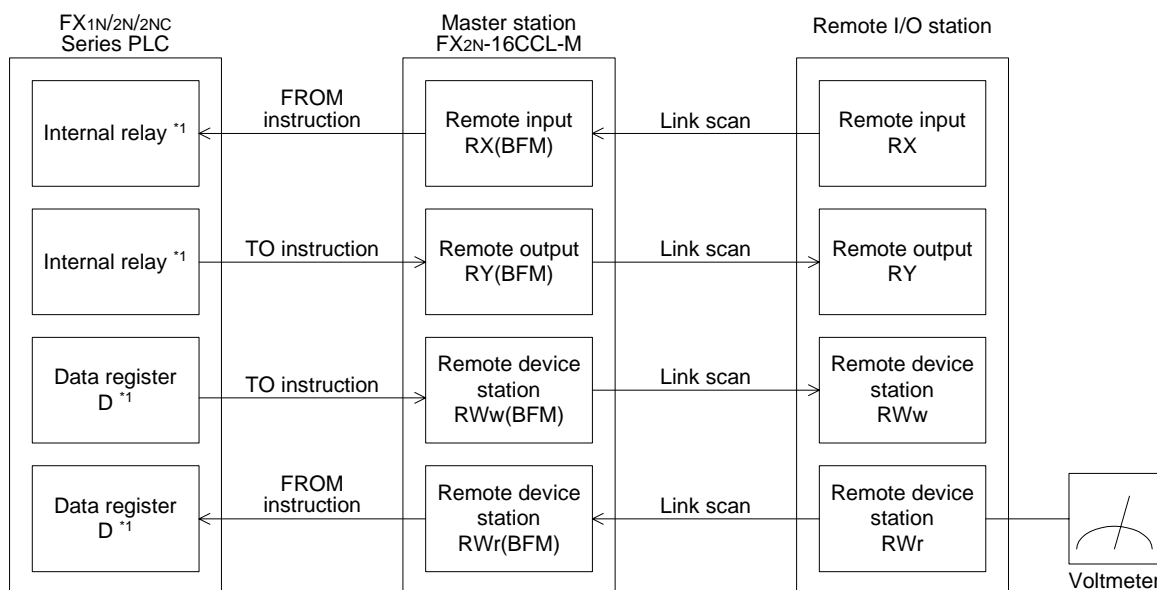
FX1N/2N/2NC Series PLC

Master station FX2N-16CCL-M

Remote I/O station

Internal relay *1

FROM instruction

Remote input RX(BFM)

Link scan

Remote input RX

Internal relay *1

TO instruction

Remote output RY(BFM)

Link scan

Remote output RY

Data register D *1

TO instruction

Remote device station RWw(BFM)

Link scan

Remote device station RWw

Data register D *1

FROM instruction

Remote device station RWr(BFM)

Link scan

Remote device station RWr

Voltmeter